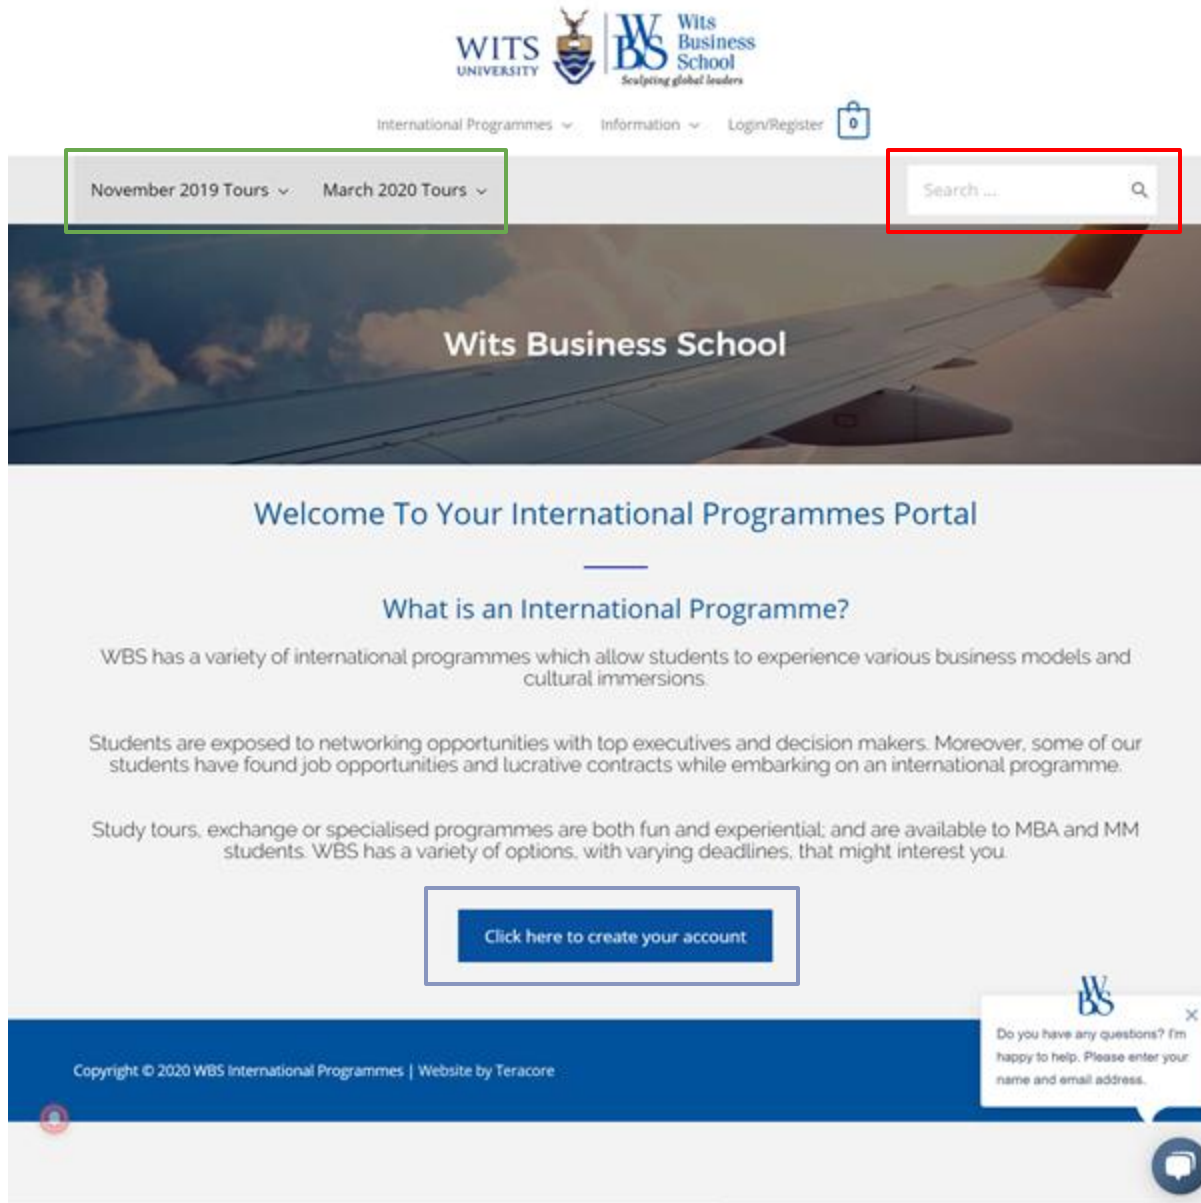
WITS UNIVERSITY

WBS Wits Business School
Sculpting global leaders

International Programmes ⌄ Information ⌄ Login/Register 0

November 2019 Tours ⌄ March 2020 Tours ⌄

Search ...

Wits Business School

Welcome To Your International Programmes Portal

What is an International Programme?

WBS has a variety of international programmes which allow students to experience various business models and cultural immersions.

Students are exposed to networking opportunities with top executives and decision makers. Moreover, some of our students have found job opportunities and lucrative contracts while embarking on an international programme.

Study tours, exchange or specialised programmes are both fun and experiential; and are available to MBA and MM students. WBS has a variety of options, with varying deadlines, that might interest you.

Click here to create your account

WBS

Do you have any questions? I'm happy to help. Please enter your name and email address.

Copyright © 2020 WBS International Programmes | Website by Teracore